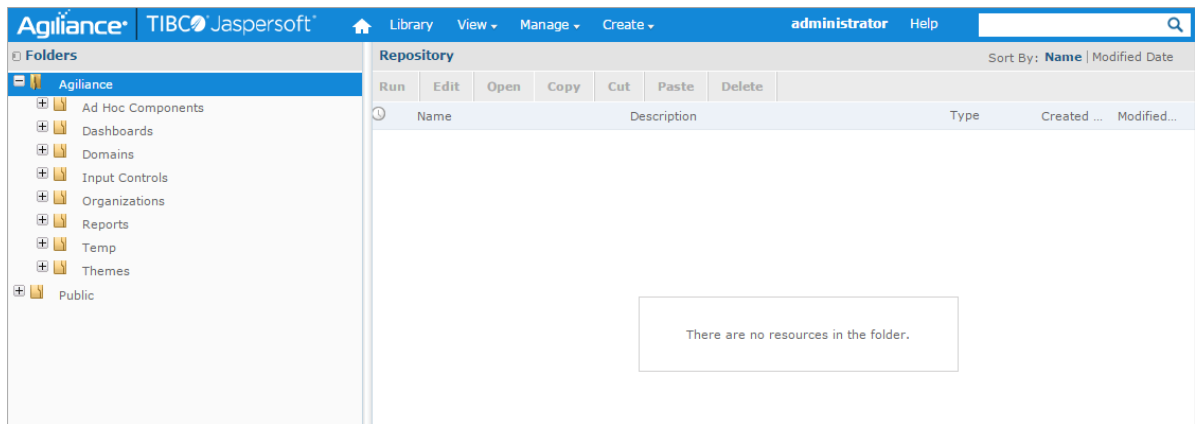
Agiliance TIBCO Jaspersoft

Library View Manage Create administrator Help

Folders

Agiliance
Ad Hoc Components
Dashboards
Domains
Input Controls
Organizations
Reports
Temp
Themes
Public

Repository

Sort By: Name | Modified Date

Run Edit Open Copy Cut Paste Delete

| | Name | Description | Type | Created ... | Modified... |
|---|---|---|---|---|---|

There are no resources in the folder.